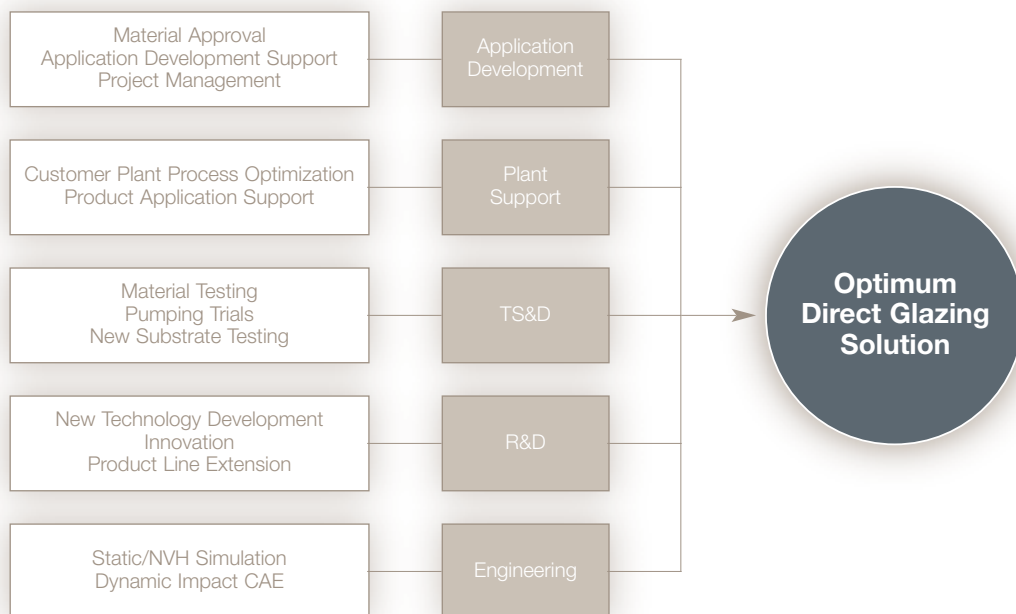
Material Approval
Application Development Support
Project Management

Application Development

Customer Plant Process Optimization
Product Application Support

Plant Support

Material Testing
Pumping Trials
New Substrate Testing

TS&D

New Technology Development
Innovation
Product Line Extension

R&D

Static/NVH Simulation
Dynamic Impact CAE

Engineering

Optimum Direct Glazing Solution